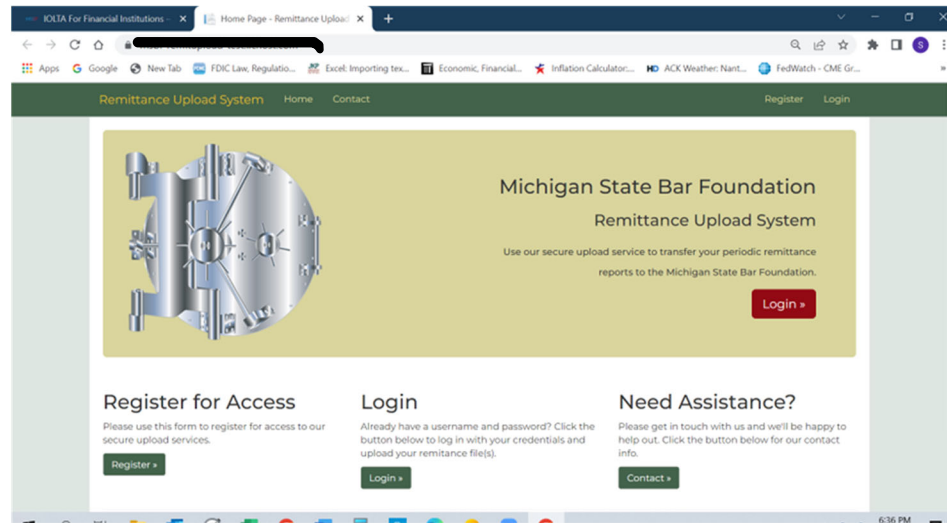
IOLTA For Financial Institutions – ×
Home Page - Remittance Upload ×
+

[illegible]

Apps
Google
New Tab
FDIC Law, Regulatio...
Excel: Importing tex...
Economic, Financial...
Inflation Calculator:...
ACK Weather: Nant...
FedWatch - CME Gr...

Remittance Upload System
Home
Contact
Register
Login

Michigan State Bar Foundation

Remittance Upload System

Use our secure upload service to transfer your periodic remittance reports to the Michigan State Bar Foundation.

Login »

Register for Access

Please use this form to register for access to our secure upload services.

Register »

Login

Already have a username and password? Click the button below to log in with your credentials and upload your remitance file(s).

Login »

Need Assistance?

Please get in touch with us and we'll be happy to help out. Click the button below for our contact info.

Contact »

6:36 PM